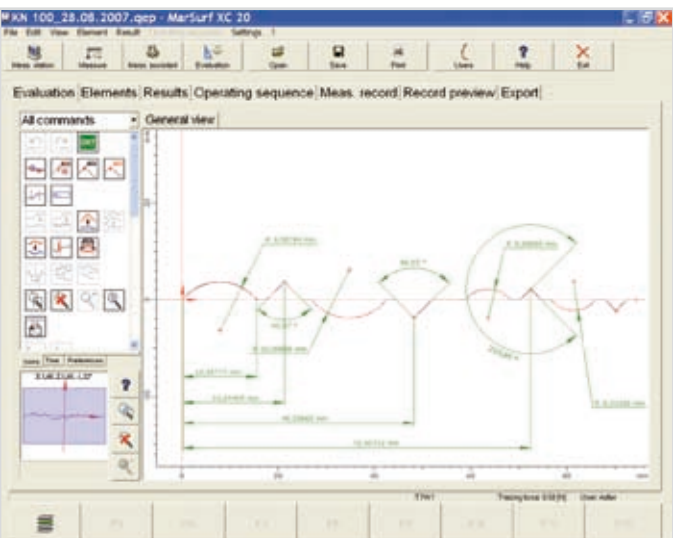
KN 100_28.08.2007.qep - MarSurf XC 20

File Edit View Element Result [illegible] Settings ?

Meas. station | Measure | Meas. assistant | Evaluation | Open | Save | Print | Users | Help | Exit

Evaluation | Elements | Results | Operating sequence | Meas. record | Record preview | Export

All commands

General view

R 0,58749 mm

90,0 °

R 0,5800 mm

R 0,25868 mm

90,0 °

225,00 °

R 0,2528 mm

Icons | Tree | Preferences

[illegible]

?

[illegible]

Tracing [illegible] | User: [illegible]

F1 | F2 | F3 | F4 | F5 | F6 | F7 | F8